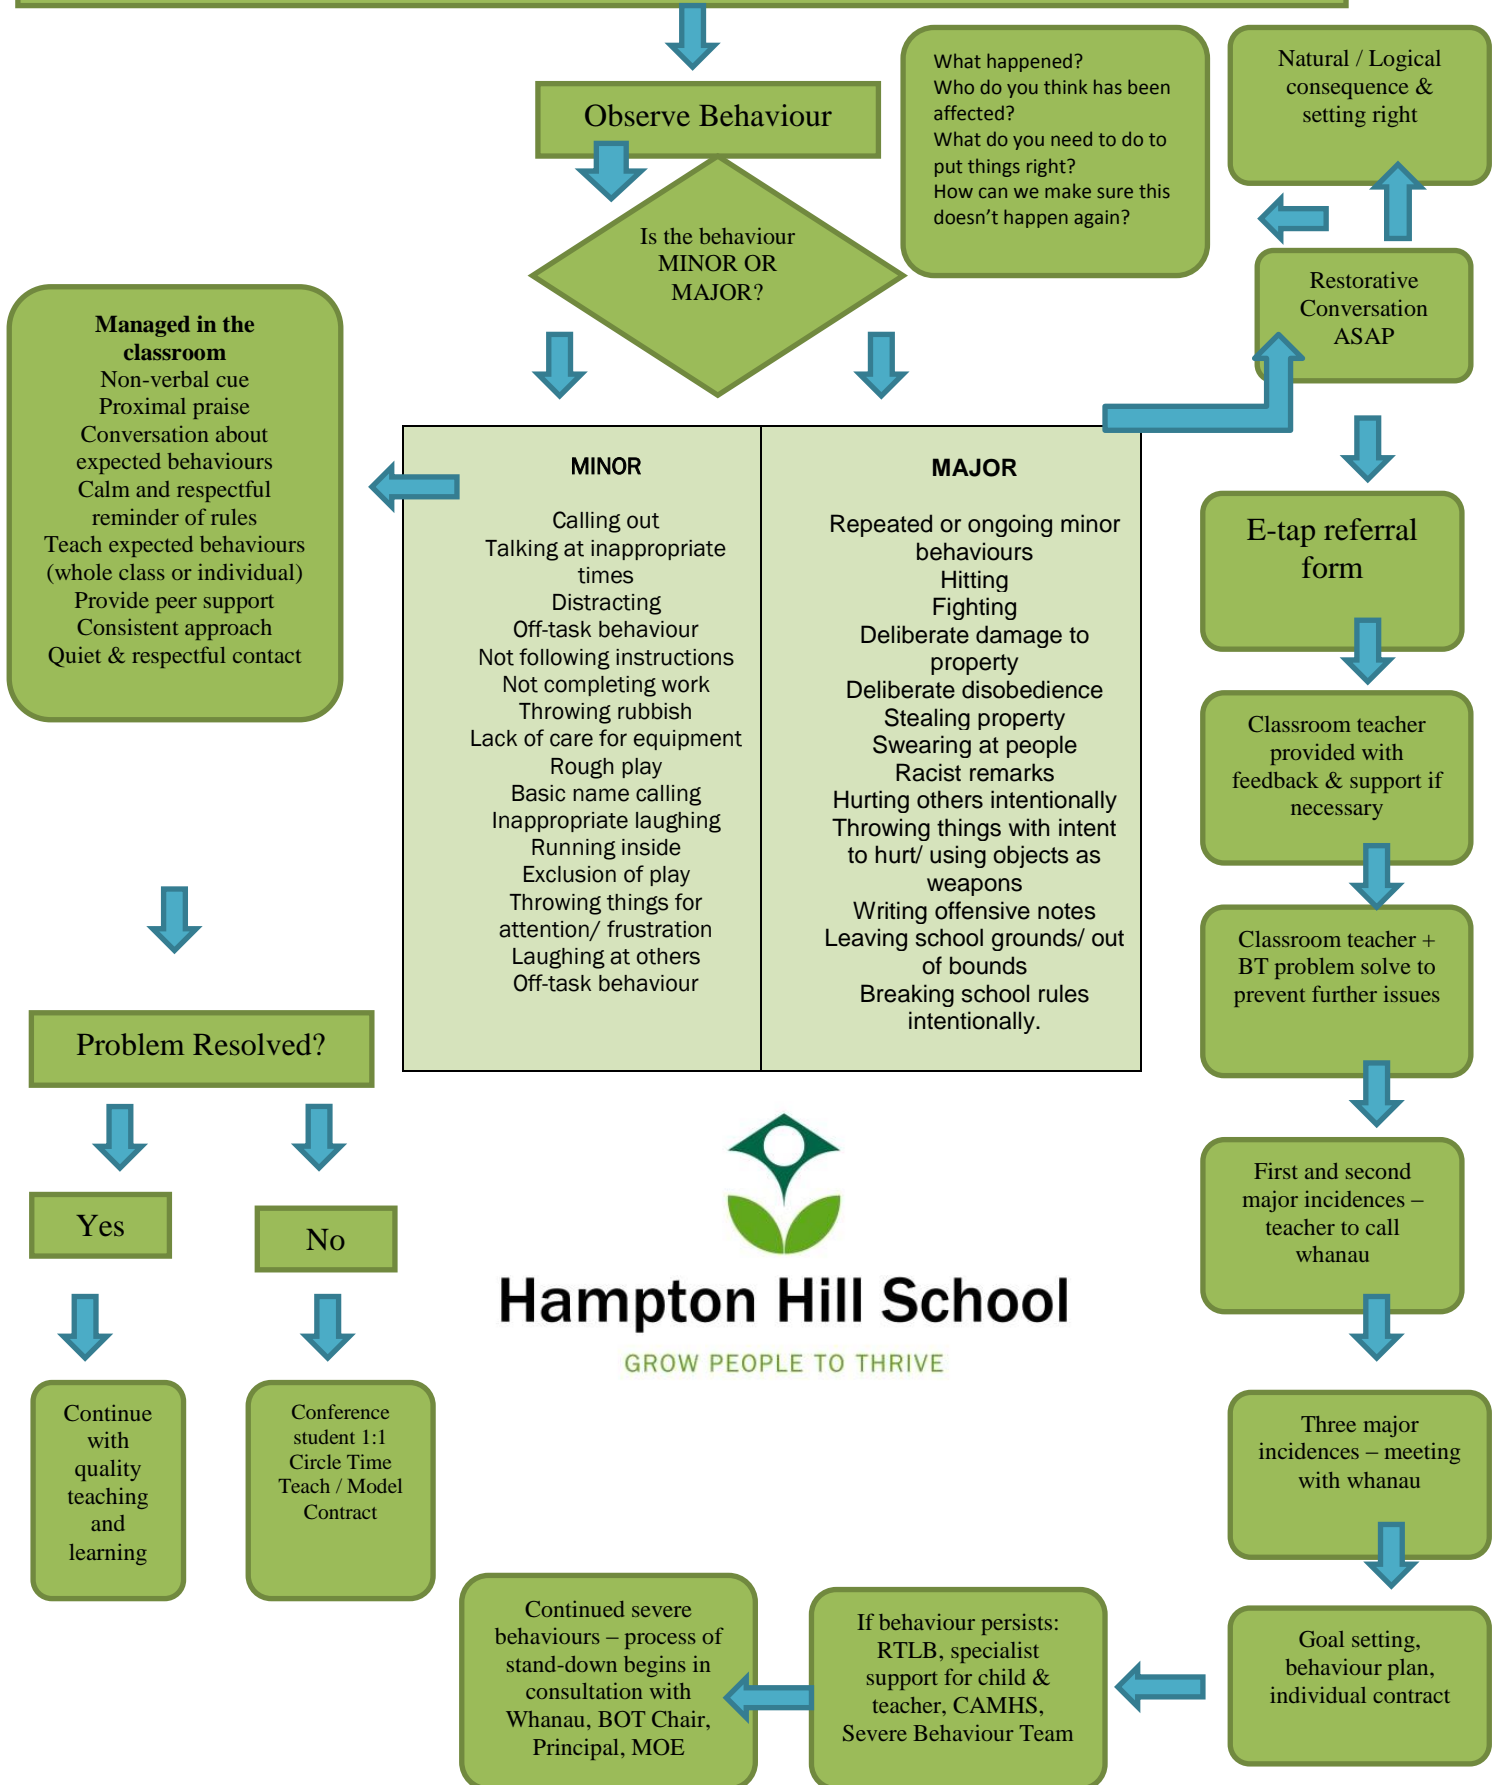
Observe Behaviour

Is the behaviour MINOR OR MAJOR?

What happened?
Who do you think has been affected?
What do you need to do to put things right?
How can we make sure this doesn't happen again?

Natural / Logical consequence & setting right

Restorative Conversation ASAP

Managed in the classroom
Non-verbal cue
Proximal praise
Conversation about expected behaviours
Calm and respectful reminder of rules
Teach expected behaviours (whole class or individual)
Provide peer support
Consistent approach
Quiet & respectful contact

| MINOR | MAJOR |
|---|---|
| Calling out<br>Talking at inappropriate times<br>Distracting<br>Off-task behaviour<br>Not following instructions<br>Not completing work<br>Throwing rubbish<br>Lack of care for equipment<br>Rough play<br>Basic name calling<br>Inappropriate laughing<br>Running inside<br>Exclusion of play<br>Throwing things for attention/ frustration<br>Laughing at others<br>Off-task behaviour | Repeated or ongoing minor behaviours<br>Hitting<br>Fighting<br>Deliberate damage to property<br>Deliberate disobedience<br>Stealing property<br>Swearing at people<br>Racist remarks<br>Hurting others intentionally<br>Throwing things with intent to hurt/ using objects as weapons<br>Writing offensive notes<br>Leaving school grounds/ out of bounds<br>Breaking school rules intentionally. |

E-tap referral form

Classroom teacher provided with feedback & support if necessary

Classroom teacher + BT problem solve to prevent further issues

First and second major incidences – teacher to call whanau

Three major incidences – meeting with whanau

Goal setting, behaviour plan, individual contract

Problem Resolved?

Yes

No

Continue with quality teaching and learning

Conference student 1:1
Circle Time
Teach / Model
Contract

Hampton Hill School
GROW PEOPLE TO THRIVE

Continued severe behaviours – process of stand-down begins in consultation with Whanau, BOT Chair, Principal, MOE

If behaviour persists: RTLB, specialist support for child & teacher, CAMHS, Severe Behaviour Team